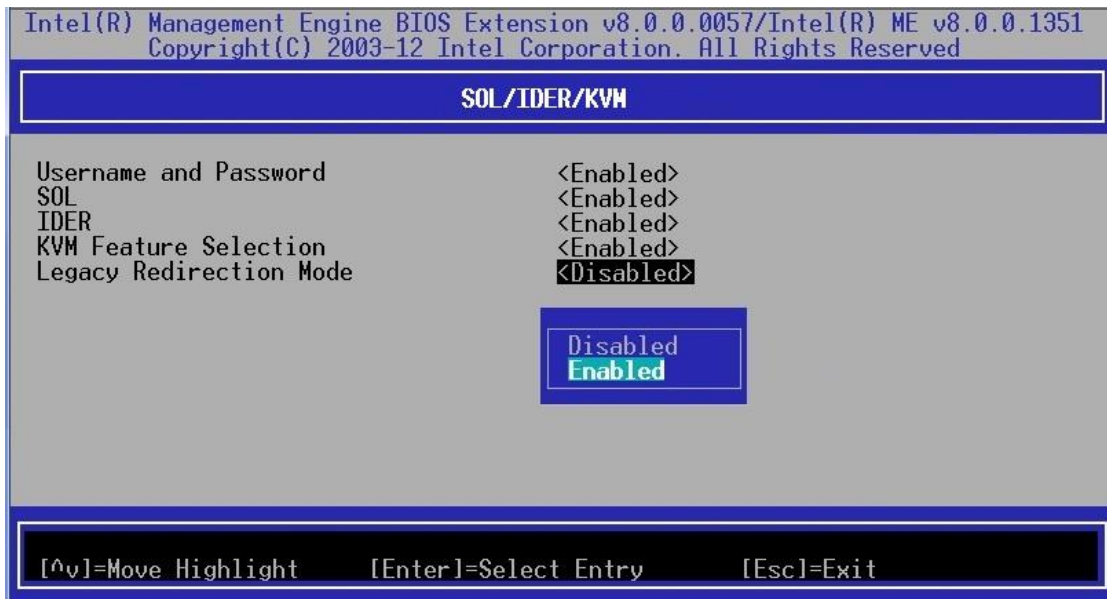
Intel(R) Management Engine BIOS Extension v8.0.0.0057/Intel(R) ME v8.0.0.1351
Copyright(C) 2003-12 Intel Corporation. All Rights Reserved

SOL/IDER/KVM

| | |
|---|---|
| Username and Password | <Enabled> |
| SOL | <Enabled> |
| IDER | <Enabled> |
| KVM Feature Selection | <Enabled> |
| Legacy Redirection Mode | <Disabled> |

Disabled
Enabled

[^v]=Move Highlight [Enter]=Select Entry [Esc]=Exit